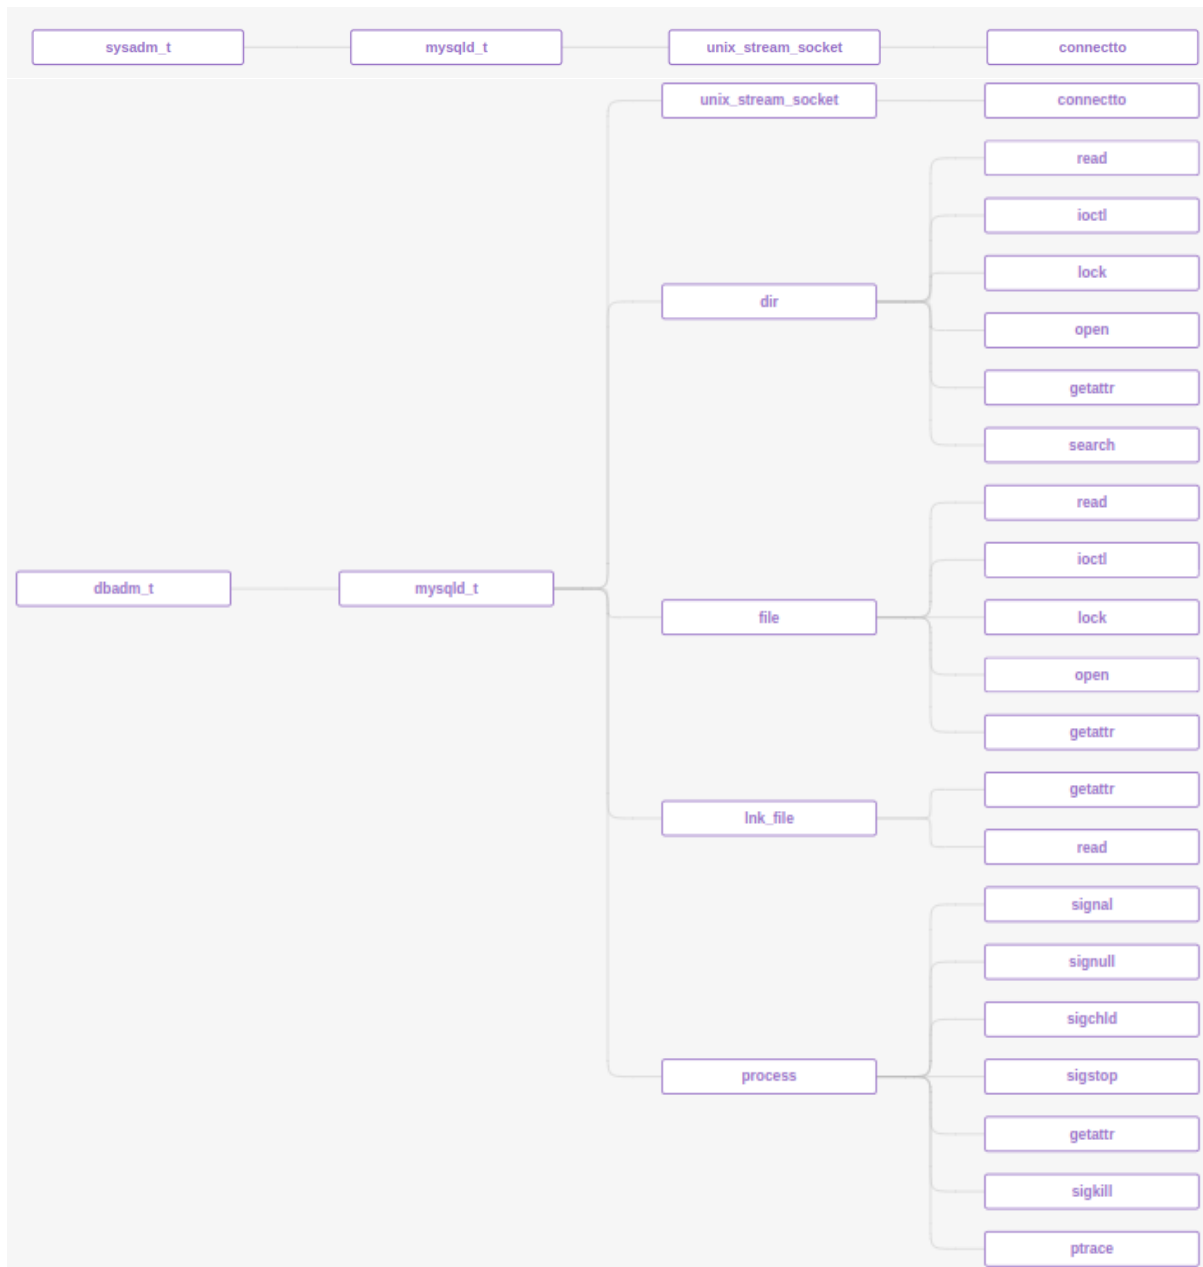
sysadm_t
mysqld_t
unix_stream_socket
connectto

dbadm_t
mysqld_t
unix_stream_socket
connectto
dir
read
ioctl
lock
open
getattr
search
file
read
ioctl
lock
open
getattr
lnk_file
getattr
read
process
signal
signull
sigchld
sigstop
getattr
sigkill
ptrace